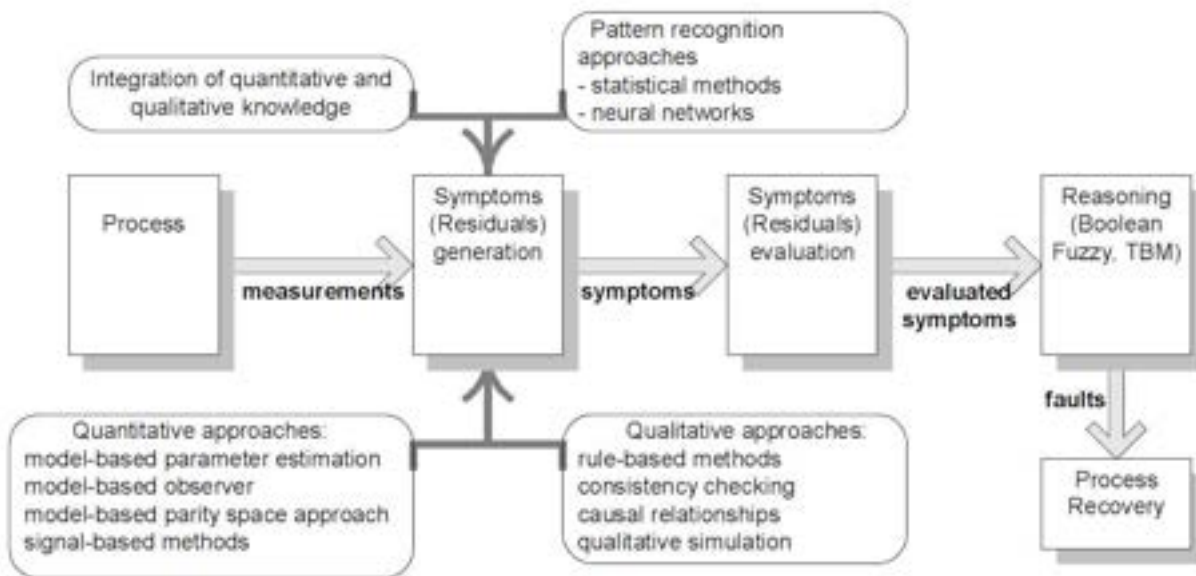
Integration of quantitative and qualitative knowledge

Pattern recognition approaches
- statistical methods
- neural networks

Process

measurements

Symptoms (Residuals) generation

symptoms

Symptoms (Residuals) evaluation

evaluated symptoms

Reasoning (Boolean Fuzzy, TBM)

faults

Process Recovery

Quantitative approaches:
model-based parameter estimation
model-based observer
model-based parity space approach
signal-based methods

Qualitative approaches:
rule-based methods
consistency checking
causal relationships
qualitative simulation